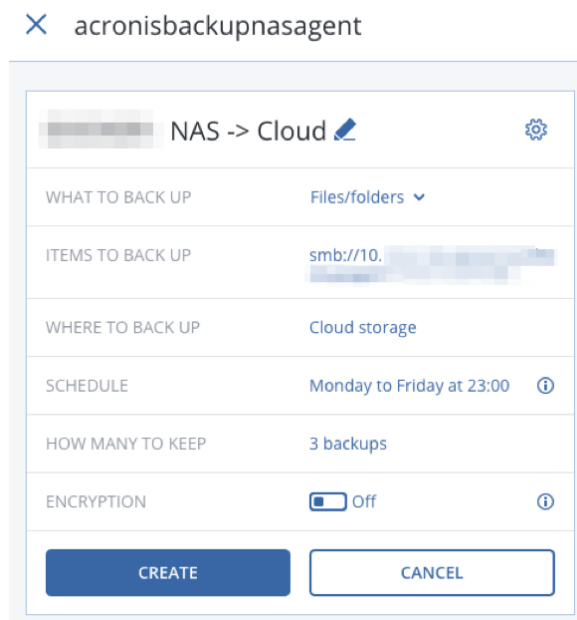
acronisbackupnasagent

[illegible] NAS -> Cloud

| WHAT TO BACK UP | Files/folders |
|---|---|
| ITEMS TO BACK UP | smb://10.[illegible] |
| WHERE TO BACK UP | Cloud storage |
| SCHEDULE | Monday to Friday at 23:00 |
| HOW MANY TO KEEP | 3 backups |
| ENCRYPTION | Off |

CREATE
CANCEL